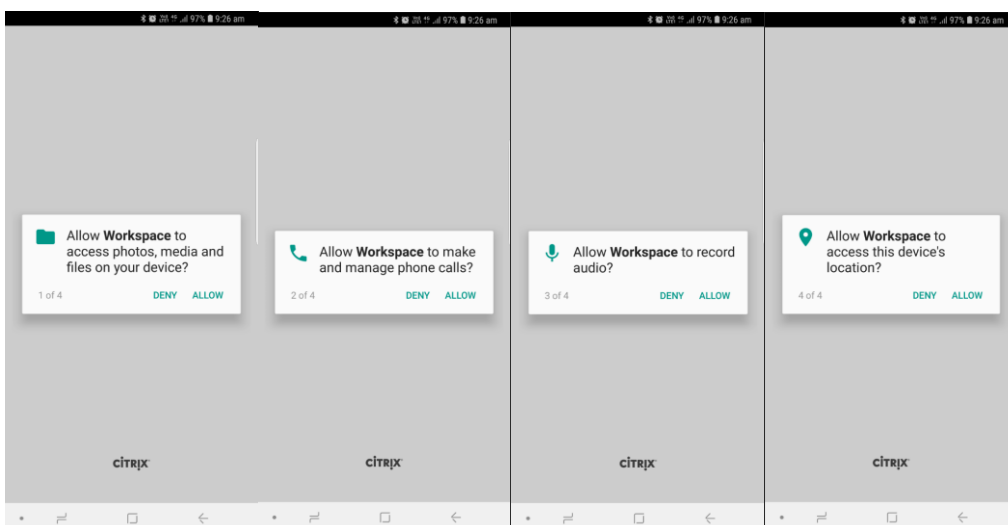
97% 9:26 am

Allow **Workspace** to access photos, media and files on your device?

1 of 4 DENY ALLOW

CITRIX

97% 9:26 am

Allow **Workspace** to make and manage phone calls?

2 of 4 DENY ALLOW

CITRIX

97% 9:26 am

Allow **Workspace** to record audio?

3 of 4 DENY ALLOW

CITRIX

97% 9:26 am

Allow **Workspace** to access this device's location?

4 of 4 DENY ALLOW

CITRIX